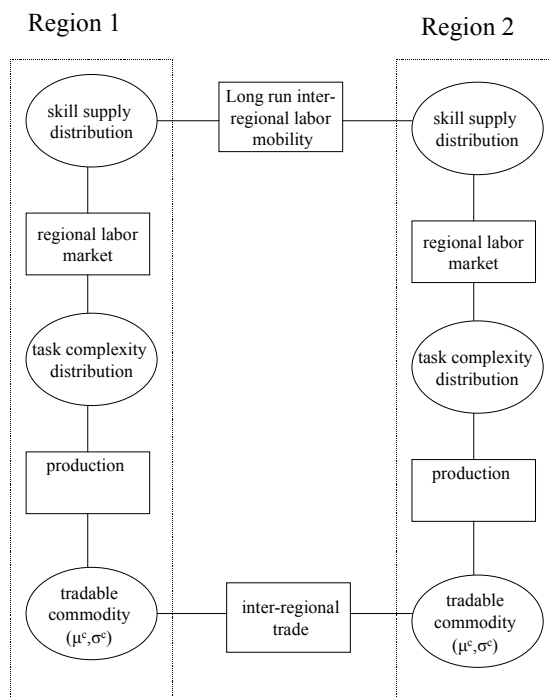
Region 1

Region 2

skill supply distribution

Long run inter-regional labor mobility

skill supply distribution

regional labor market

regional labor market

task complexity distribution

task complexity distribution

production

production

tradable commodity ($\mu^c, \sigma^c$)

inter-regional trade

tradable commodity ($\mu^c, \sigma^c$)